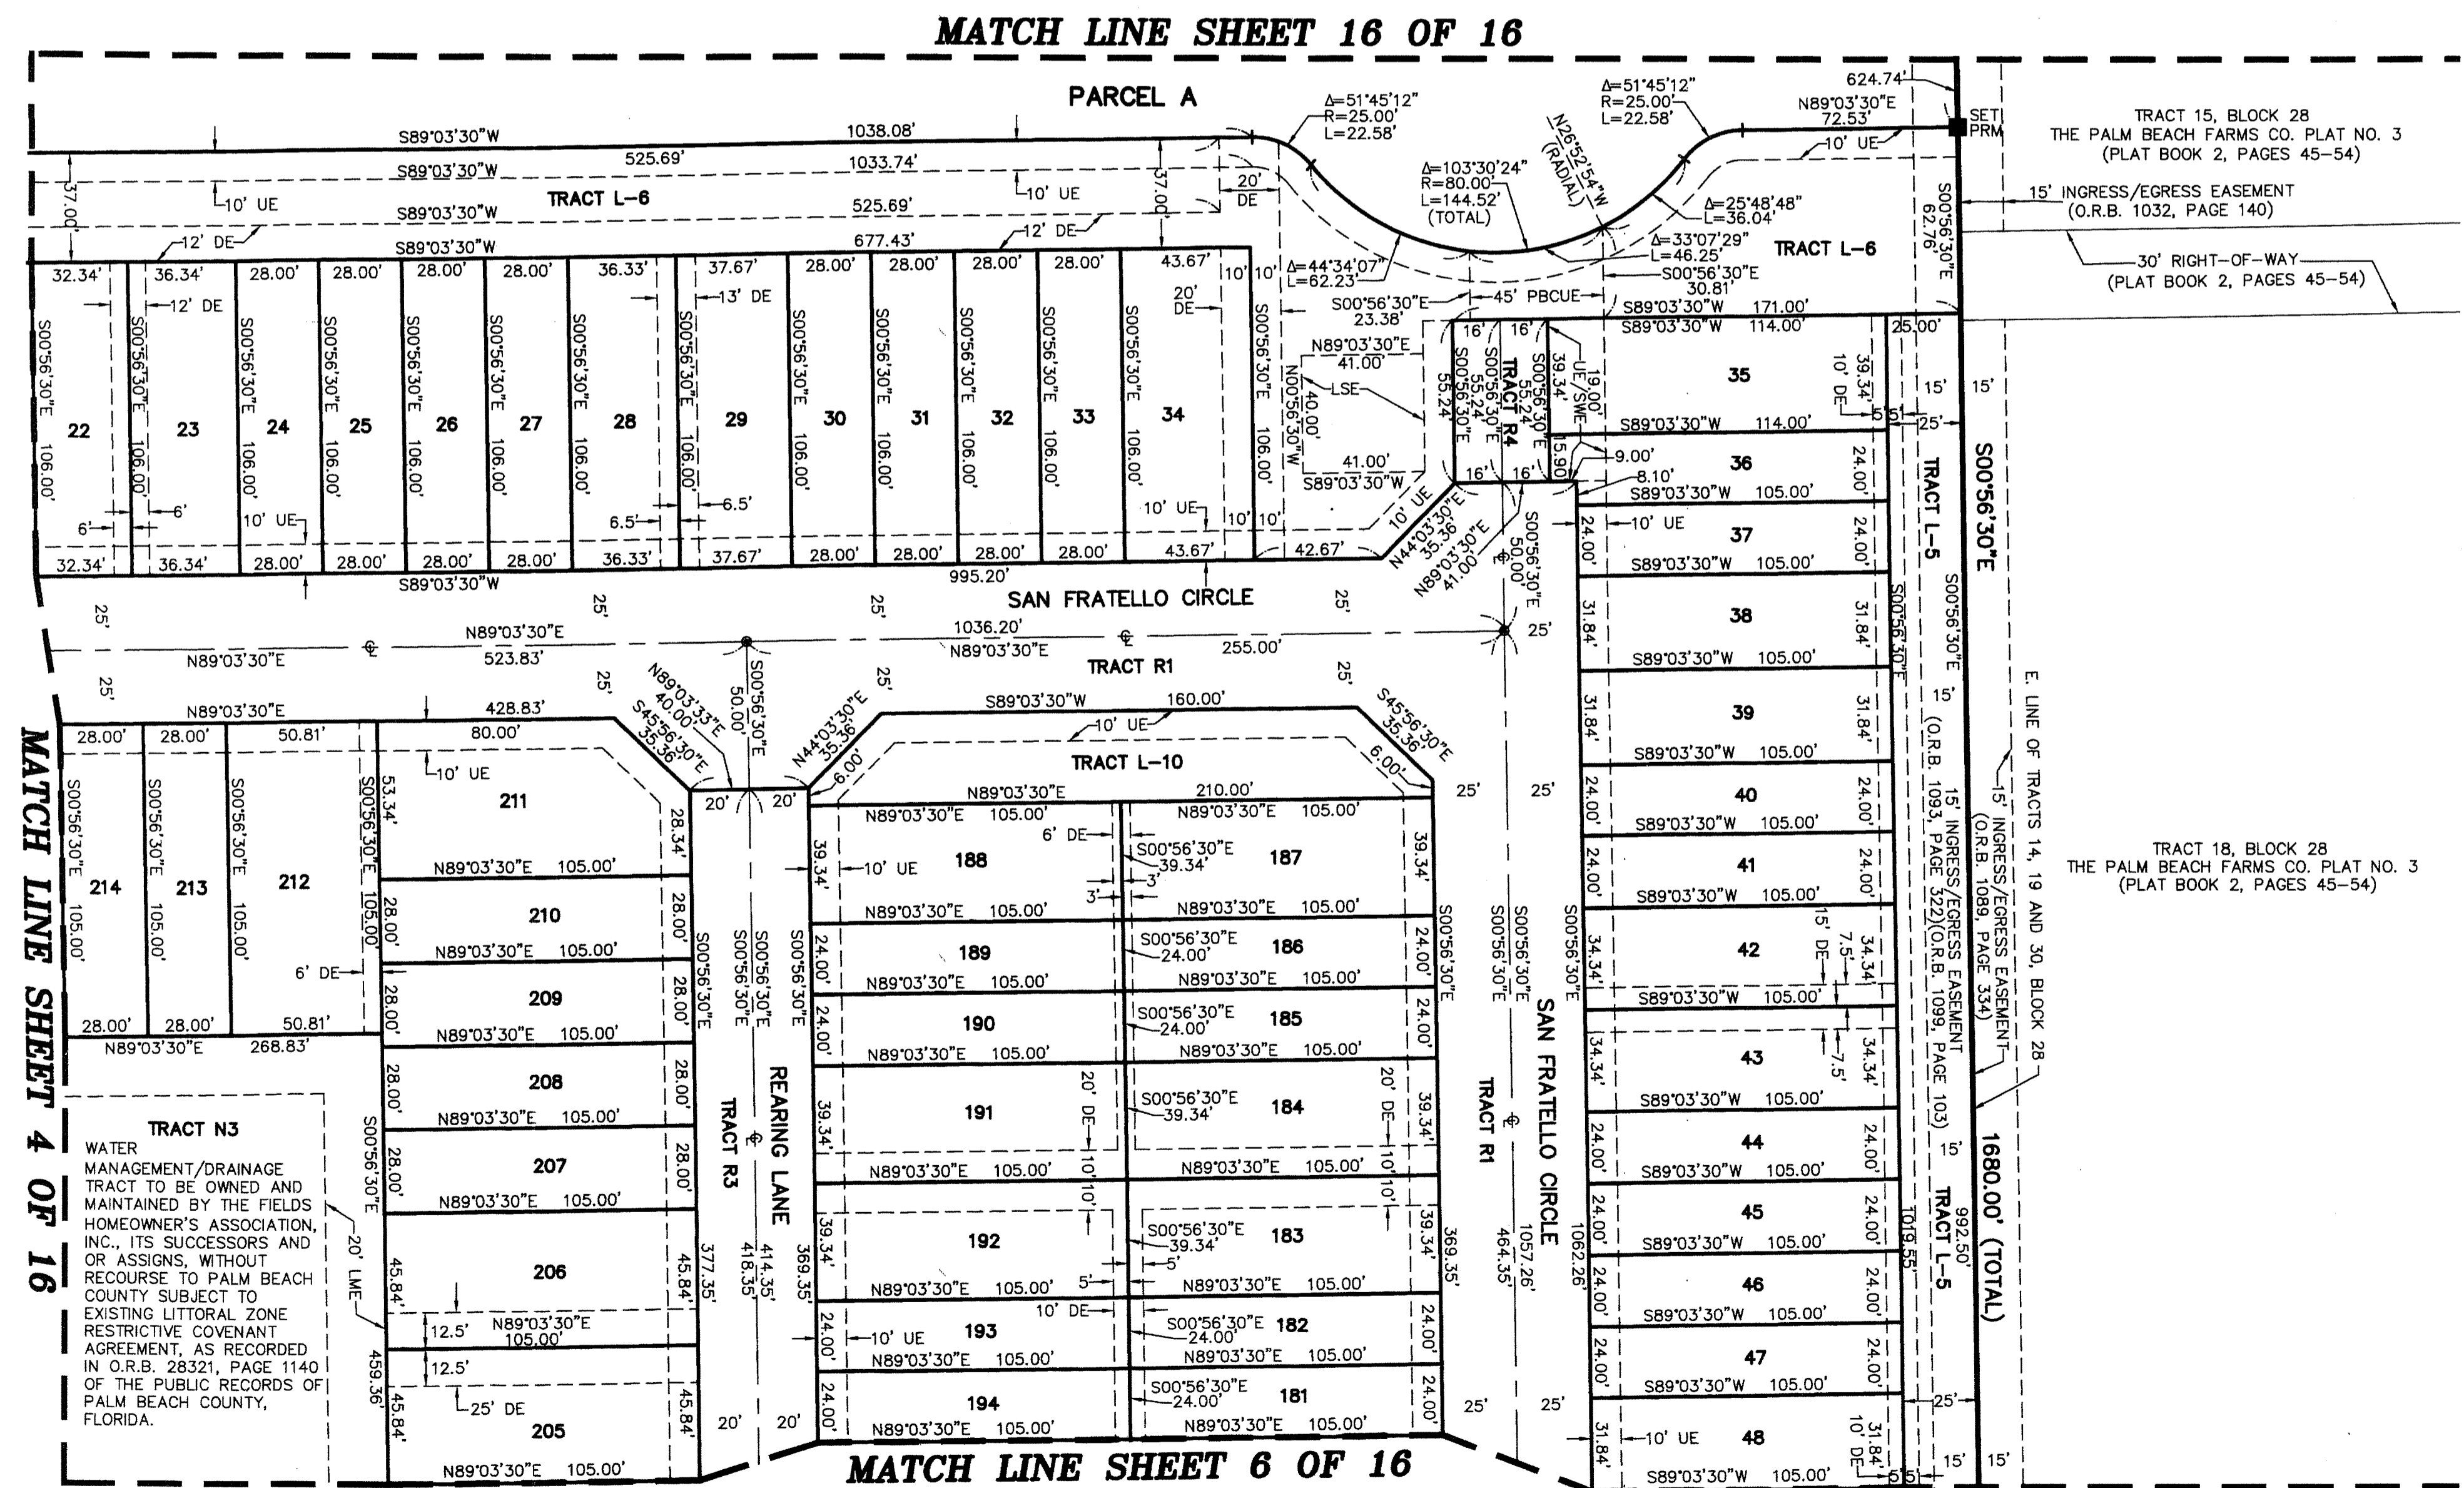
MATCH LINE SHEET 16 OF 16

PARCEL A

Δ=51°45'12"
R=25.00'
L=22.58'

Δ=51°45'12"
R=25.00'
L=22.58'

624.74'
N89°03'30"E
72.53'
SET PRM

TRACT 15, BLOCK 28
THE PALM BEACH FARMS CO. PLAT NO. 3
(PLAT BOOK 2, PAGES 45-54)

15' INGRESS/EGRESS EASEMENT
(O.R.B. 1032, PAGE 140)

30' RIGHT-OF-WAY
(PLAT BOOK 2, PAGES 45-54)

S89°03'30"W 1038.08'
S89°03'30"W 525.69' 1033.74'
10' UE
37.00'
TRACT L-6
10' UE
S89°03'30"W 525.69'
20' DE
12' DE
S89°03'30"W 677.43'
12' DE
N26°52'54"W (RADIAL)
Δ=103°30'24"
R=80.00'
L=144.52'
(TOTAL)
Δ=25°48'48"
L=36.04'
Δ=33°07'29"
L=46.25'
S00°56'30"E 30.81'
10' UE
S00°56'30"E 62.76'
TRACT L-6
Δ=44°34'07"
L=62.23'
S00°56'30"E 23.38'
45' PBCUE
S89°03'30"W 171.00'
S89°03'30"W 114.00'
25.00'

32.34' 36.34' 28.00' 28.00' 28.00' 28.00' 36.33' 37.67' 28.00' 28.00' 28.00' 28.00' 43.67'
12' DE
13' DE
20' DE
10' 10'
22 23 24 25 26 27 28 29 30 31 32 33 34
S00°56'30"E 106.00'
6' 6'
10' UE
6.5' 6.5'
10' UE
10' 10'
32.34' 36.34' 28.00' 28.00' 28.00' 28.00' 36.33' 37.67' 28.00' 28.00' 28.00' 28.00' 43.67' 42.67'
S89°03'30"W 995.20'

N89°03'30"E 41.00'
LSE
N00°56'30"W 40.00'
41.00'
S89°03'30"W
10' UE
N44°03'30"E 35.36
N89°03'30"E 41.00
16' 16' 16' 16'
S00°56'30"E 55.24
TRACT R4
S00°56'30"E 55.24
39.34'
UE/SWE
19.00'
15.90'
9.00'
8.10'
S00°56'30"E 50.00'

35 36 37 38 39 40 41 42 43 44 45 46 47 48
10' DE
39.34'
S89°03'30"W 114.00'
S89°03'30"W 105.00'
24.00' 31.84' 34.34' 7.5' 15' DE 10' UE
TRACT L-5
S00°56'30"E
15' 15' 25'
S00°56'30"E
E. LINE OF TRACTS 14, 19 AND 30, BLOCK 28
15' INGRESS/EGRESS EASEMENT (O.R.B. 1093, PAGE 322)(O.R.B. 1099, PAGE 103)
15' INGRESS/EGRESS EASEMENT (O.R.B. 1089, PAGE 334)
1680.00' (TOTAL)
992.50'
1019.55'

TRACT 18, BLOCK 28
THE PALM BEACH FARMS CO. PLAT NO. 3
(PLAT BOOK 2, PAGES 45-54)

SAN FRATELLO CIRCLE
25' 25' 25' 25' 25'
N89°03'30"E 1036.20'
N89°03'30"E 523.83'
N89°03'30"E 255.00'
TRACT R1
N89°03'33"E 40.00'
S45°56'30"E 35.36'
S00°56'30"E 50.00'
N44°03'30"E 35.36'
S45°56'30"E 35.36'
6.00' 6.00'

N89°03'30"E 428.83'
80.00'
10' UE
28.00' 28.00' 50.81'
214 213 212 211 210 209 208 207 206 205
S00°56'30"E 105.00'
53.34'
28.34'
28.00'
45.84'
N89°03'30"E 105.00'
6' DE
28.00' 28.00' 50.81'
N89°03'30"E 268.83'
S00°56'30"E 459.36'
20' LME
12.5'
25' DE
377.35'

S89°03'30"W 160.00'
10' UE
TRACT L-10
N89°03'30"E 210.00'
N89°03'30"E 105.00'
188 187 189 186 190 185 191 184 192 183 193 182 194 181
6' DE
S00°56'30"E 39.34'
S00°56'30"E 24.00'
3' 5'
20' DE
10' DE
10' UE
369.35'
39.34' 24.00'
20' 20'
REARING LANE
TRACT R3
414.35'
418.35'
TRACT R1
SAN FRATELLO CIRCLE
1057.26'
464.35'
1062.26'

MATCH LINE SHEET 4 OF 16

TRACT N3
WATER MANAGEMENT/DRAINAGE TRACT TO BE OWNED AND MAINTAINED BY THE FIELDS HOMEOWNER'S ASSOCIATION, INC., ITS SUCCESSORS AND OR ASSIGNS, WITHOUT RECOURSE TO PALM BEACH COUNTY SUBJECT TO EXISTING LITTORAL ZONE RESTRICTIVE COVENANT AGREEMENT, AS RECORDED IN O.R.B. 28321, PAGE 1140 OF THE PUBLIC RECORDS OF PALM BEACH COUNTY, FLORIDA.

MATCH LINE SHEET 6 OF 16